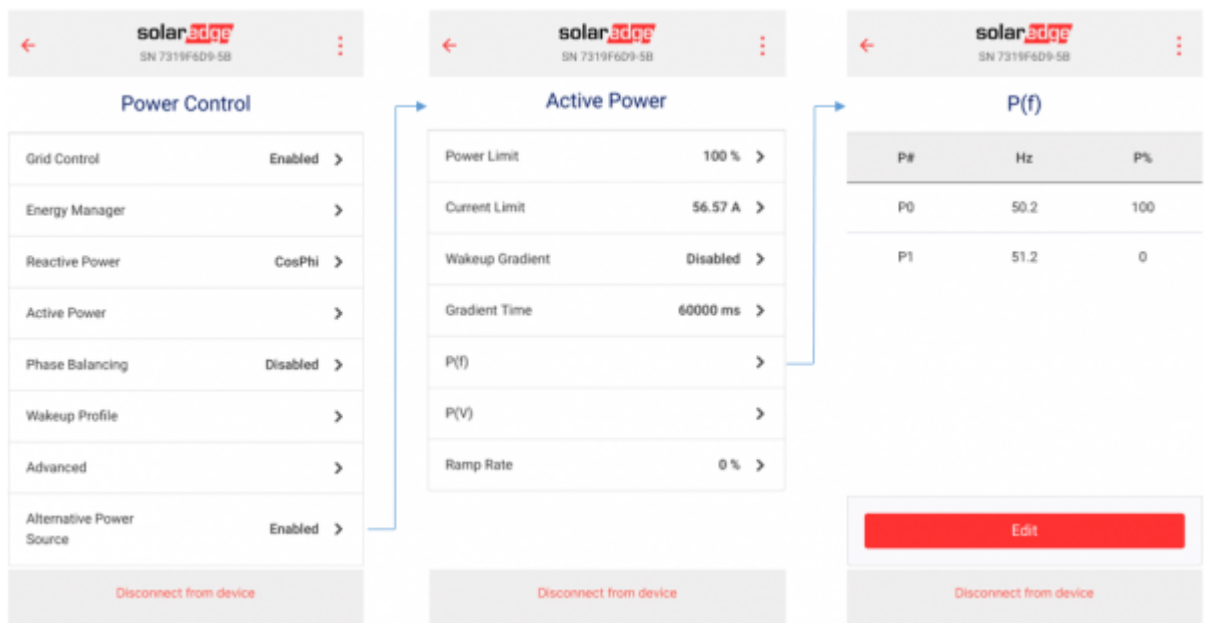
solaredge
SN 7319F6D9-5B

Power Control

Grid Control Enabled
Energy Manager
Reactive Power CosPhi
Active Power
Phase Balancing Disabled
Wakeup Profile
Advanced
Alternative Power Source Enabled

Disconnect from device

solaredge
SN 7319F6D9-5B

Active Power

Power Limit 100 %
Current Limit 56.57 A
Wakeup Gradient Disabled
Gradient Time 60000 ms
P(f)
P(V)
Ramp Rate 0 %

Disconnect from device

solaredge
SN 7319F6D9-5B

P(f)

| P# | Hz | P% |
|---|---|---|
| P0 | 50.2 | 100 |
| P1 | 51.2 | 0 |

Edit

Disconnect from device